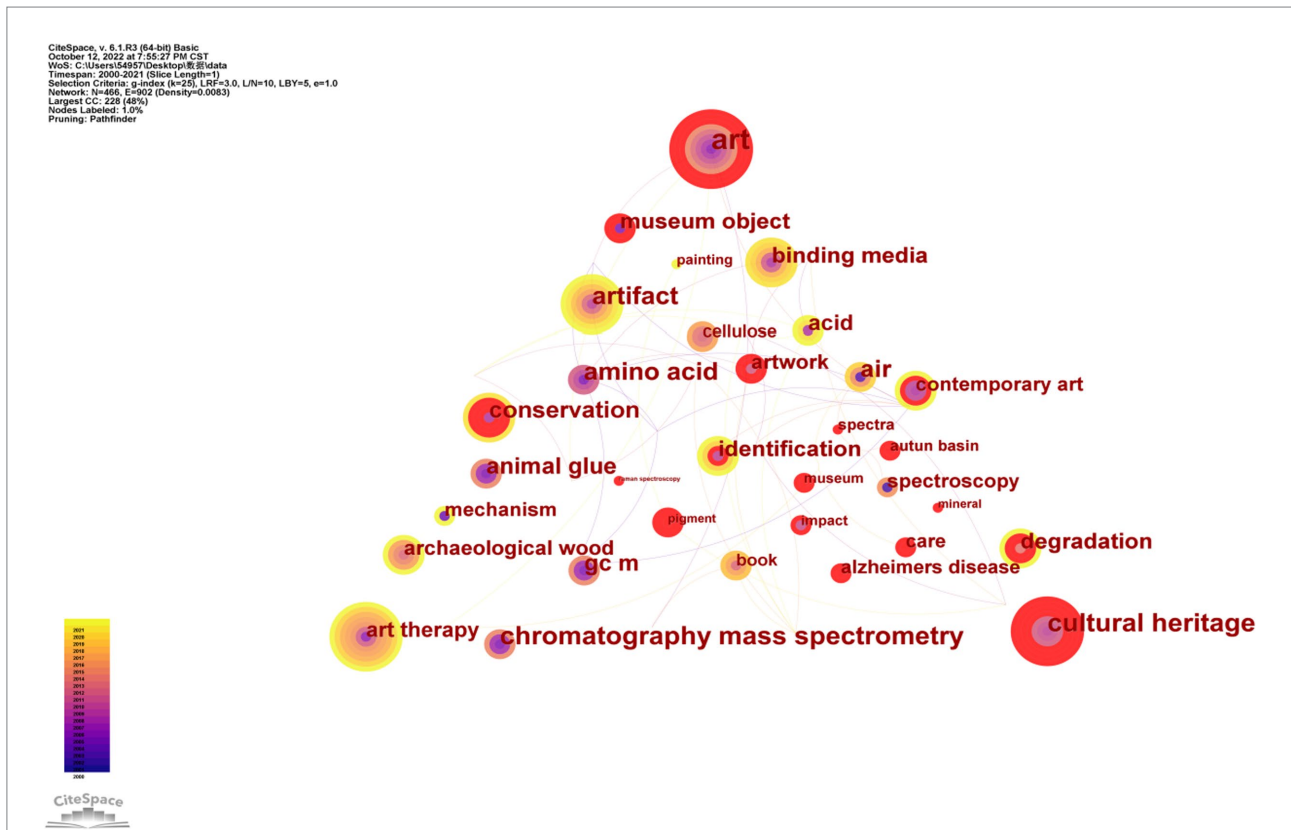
CiteSpace, v. 6.1.R3 (64-bit) Basic
October 12, 2022 at 7:55:27 PM CST
WoS: C:\Users\54957\Desktop\数据\data
Timespan: 2000-2021 (Slice Length=1)
Selection Criteria: g-index (k=25), LRF=3.0, L/N=10, LBY=5, e=1.0
Network: N=466, E=902 (Density=0.0083)
Largest CC: 228 (48%)
Nodes Labeled: 1.0%
Pruning: Pathfinder

art
museum object
painting
binding media
artifact
cellulose
acid
amino acid
artwork
air
contemporary art
conservation
spectra
identification
autun basin
animal glue
raman spectroscopy
museum
spectroscopy
mechanism
mineral
pigment
impact
archaeological wood
care
degradation
gc m
book
alzheimers disease
art therapy
chromatography mass spectrometry
cultural heritage

2021
2020
2019
2018
2017
2016
2015
2014
2013
2012
2011
2010
2009
2008
2007
2006
2005
2004
2003
2002
2001
2000

CiteSpace